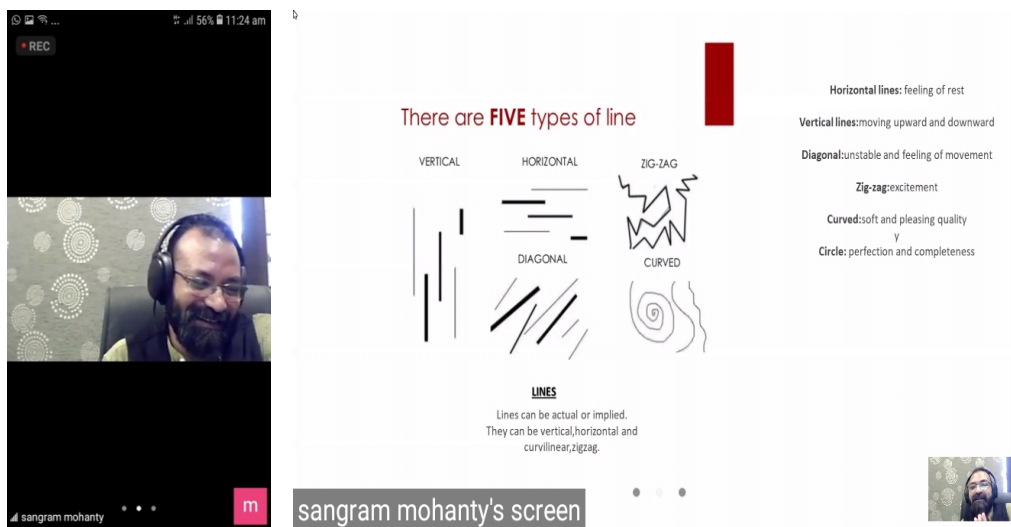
56% 11:24 am

REC

There are FIVE types of line

VERTICAL

HORIZONTAL

ZIG-ZAG

DIAGONAL

CURVED

LINES

Lines can be actual or implied. They can be vertical,horizontal and curvilinear,zigzag.

Horizontal lines: feeling of rest

Vertical lines:moving upward and downward

Diagonal:unstable and feeling of movement

Zig-zag:excitement

Curved:soft and pleasing quality

y

Circle: perfection and completeness

sangram mohanty

m

sangram mohanty's screen